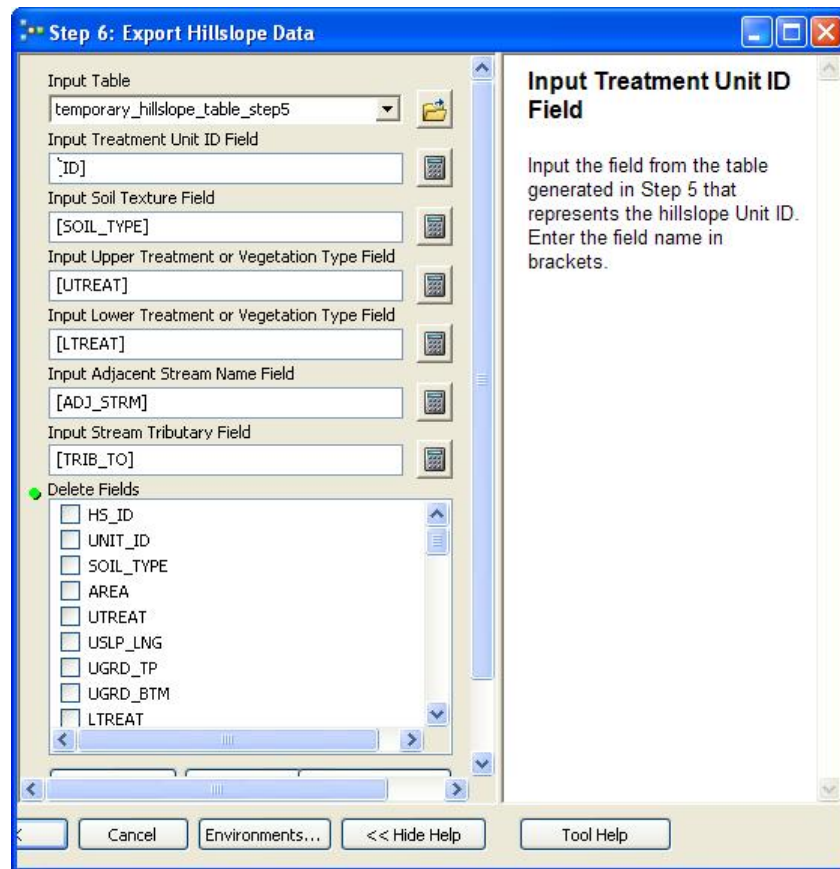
Step 6: Export Hillslope Data

Input Table
temporary_hillslope_table_step5
Input Treatment Unit ID Field
`ID]
Input Soil Texture Field
[SOIL_TYPE]
Input Upper Treatment or Vegetation Type Field
[UTREAT]
Input Lower Treatment or Vegetation Type Field
[LTREAT]
Input Adjacent Stream Name Field
[ADJ_STRM]
Input Stream Tributary Field
[TRIB_TO]
Delete Fields
HS_ID
UNIT_ID
SOIL_TYPE
AREA
UTREAT
USLP_LNG
UGRD_TP
UGRD_BTM
LTREAT

Input Treatment Unit ID Field

Input the field from the table generated in Step 5 that represents the hillslope Unit ID. Enter the field name in brackets.

Cancel
Environments...
<< Hide Help
Tool Help